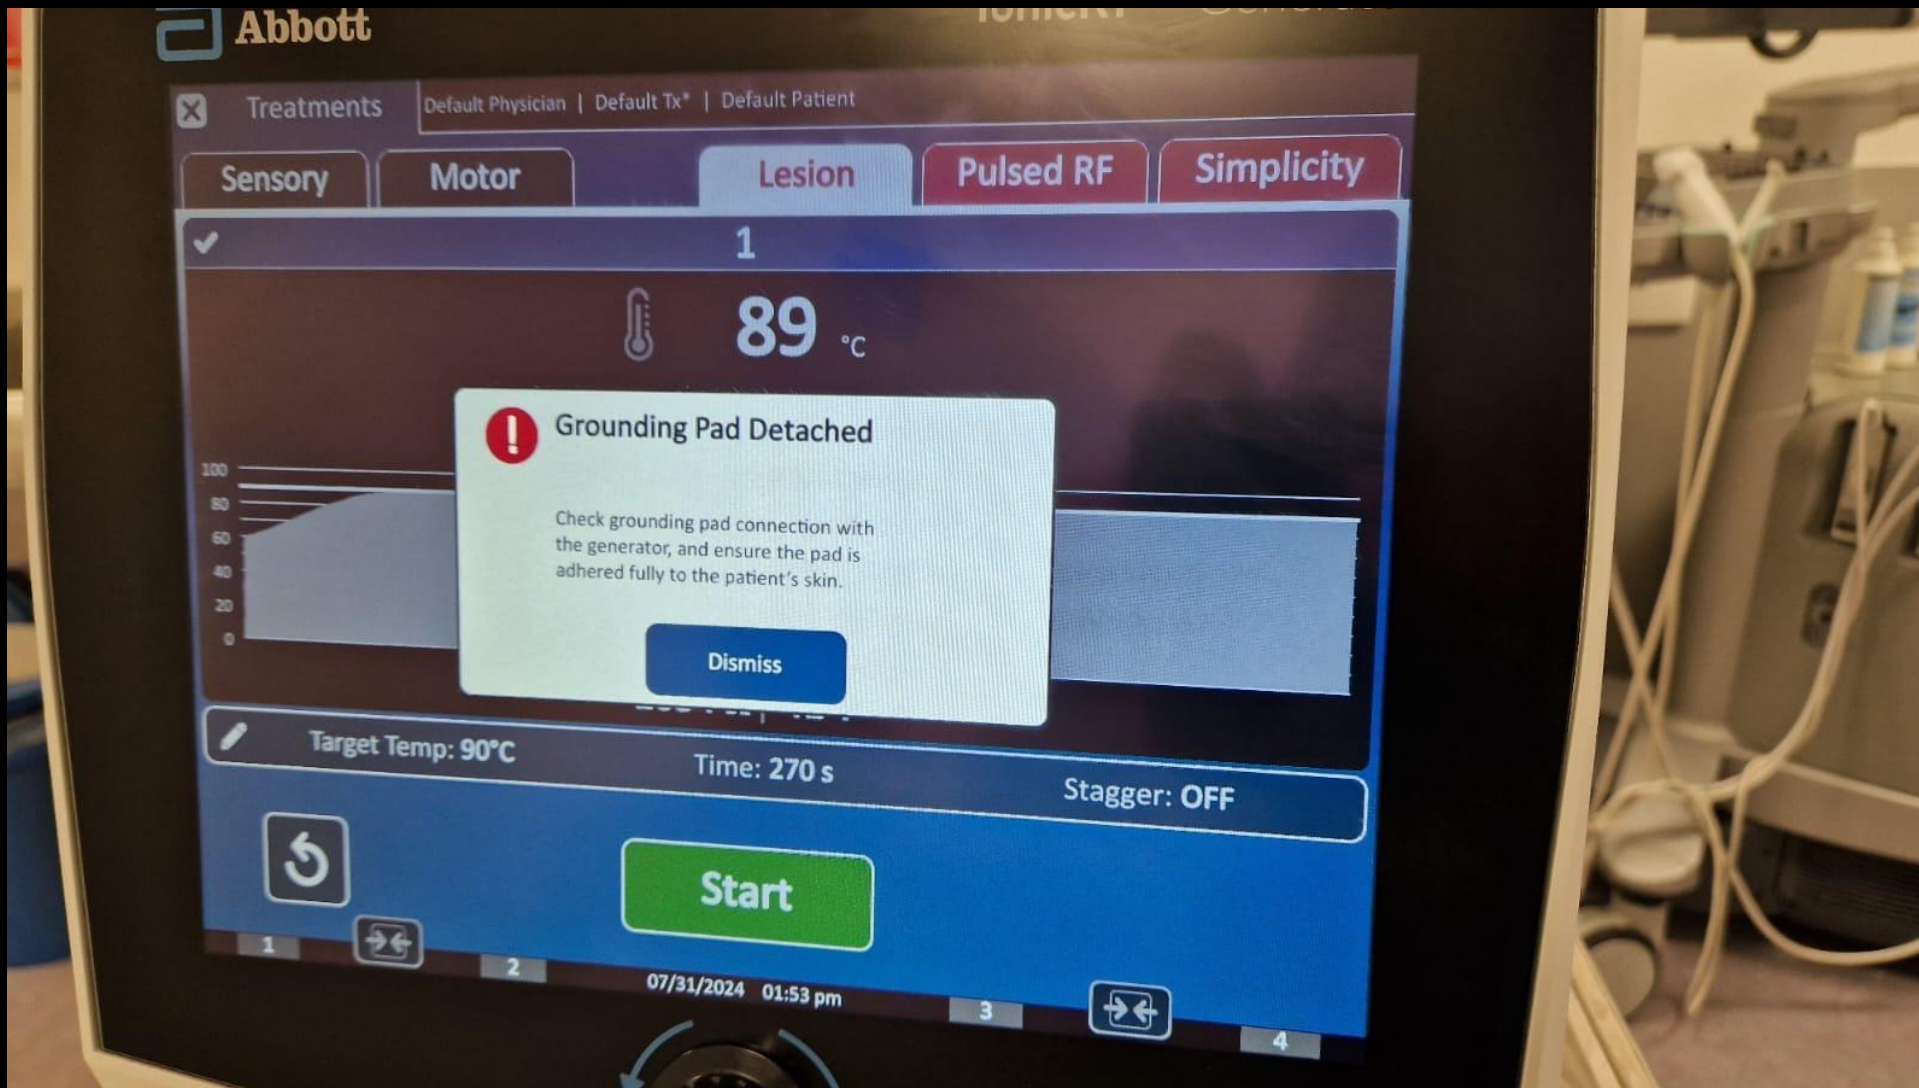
Abbott

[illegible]

Treatments

Default Physician | Default Tx* | Default Patient

Sensory

Motor

Lesion

Pulsed RF

Simplicity

1

89 °C

100
80
60
40
20
0

Grounding Pad Detached

Check grounding pad connection with the generator, and ensure the pad is adhered fully to the patient's skin.

Dismiss

Target Temp: 90°C

Time: 270 s

Stagger: OFF

Start

1

2

07/31/2024 01:53 pm

3

4